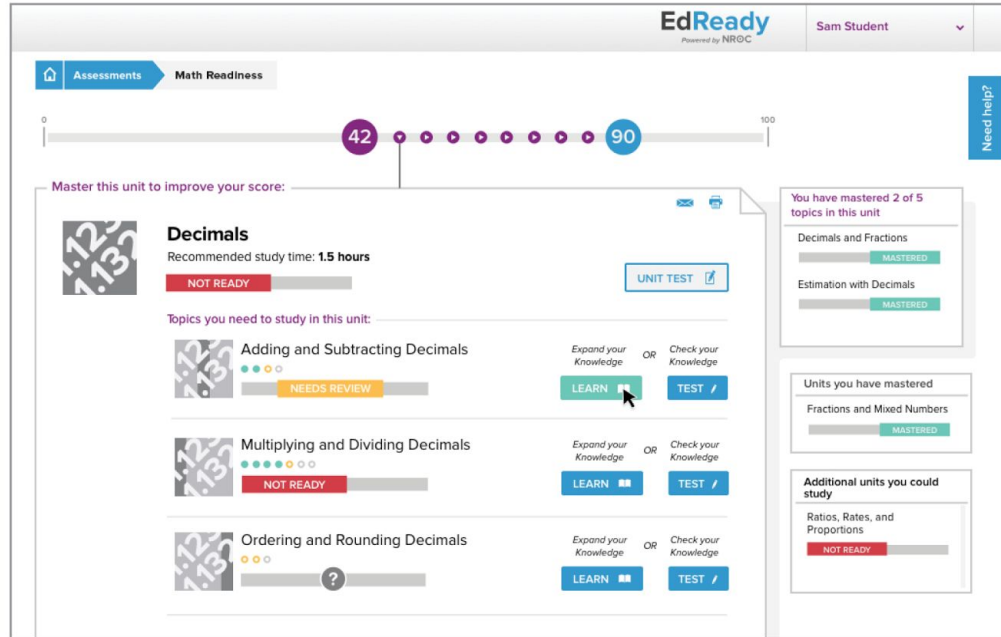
EdReady
Powered by NROC

Sam Student

Assessments
Math Readiness

Need help?

0
42
90
100

Master this unit to improve your score:

Decimals
Recommended study time: **1.5 hours**
NOT READY

UNIT TEST

Topics you need to study in this unit:

Adding and Subtracting Decimals
NEEDS REVIEW
Expand your Knowledge
OR
Check your Knowledge
LEARN
TEST

Multiplying and Dividing Decimals
NOT READY
Expand your Knowledge
OR
Check your Knowledge
LEARN
TEST

Ordering and Rounding Decimals
?
Expand your Knowledge
OR
Check your Knowledge
LEARN
TEST

You have mastered 2 of 5 topics in this unit

Decimals and Fractions
MASTERED

Estimation with Decimals
MASTERED

Units you have mastered

Fractions and Mixed Numbers
MASTERED

Additional units you could study

Ratios, Rates, and Proportions
NOT READY